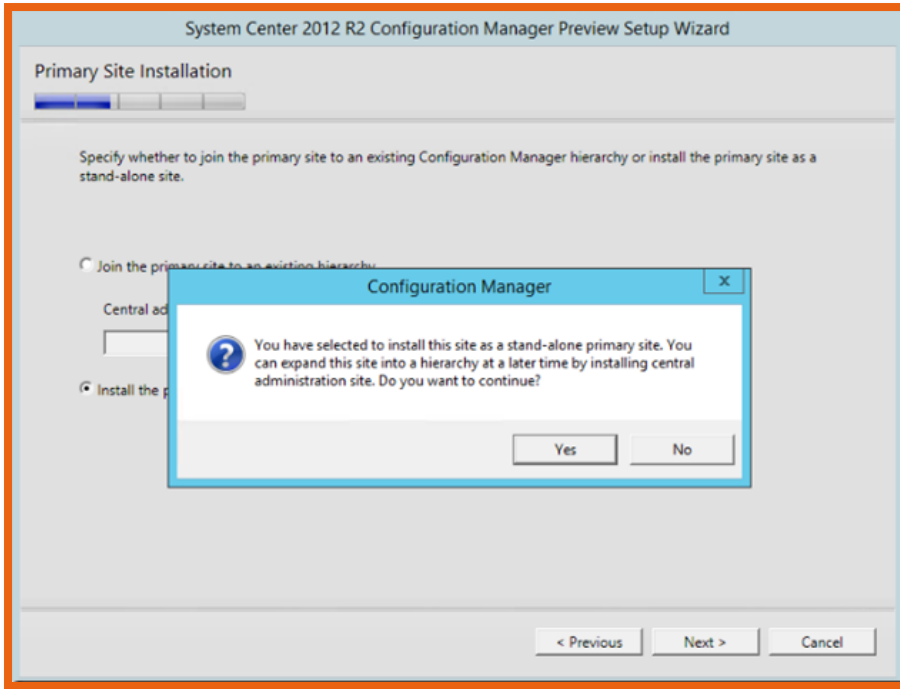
System Center 2012 R2 Configuration Manager Preview Setup Wizard

Primary Site Installation

Specify whether to join the primary site to an existing Configuration Manager hierarchy or install the primary site as a stand-alone site.

Join the primary site to an existing hierarchy

Central ad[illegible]

Install the p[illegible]

Configuration Manager

You have selected to install this site as a stand-alone primary site. You can expand this site into a hierarchy at a later time by installing central administration site. Do you want to continue?

Yes

No

< Previous

Next >

Cancel